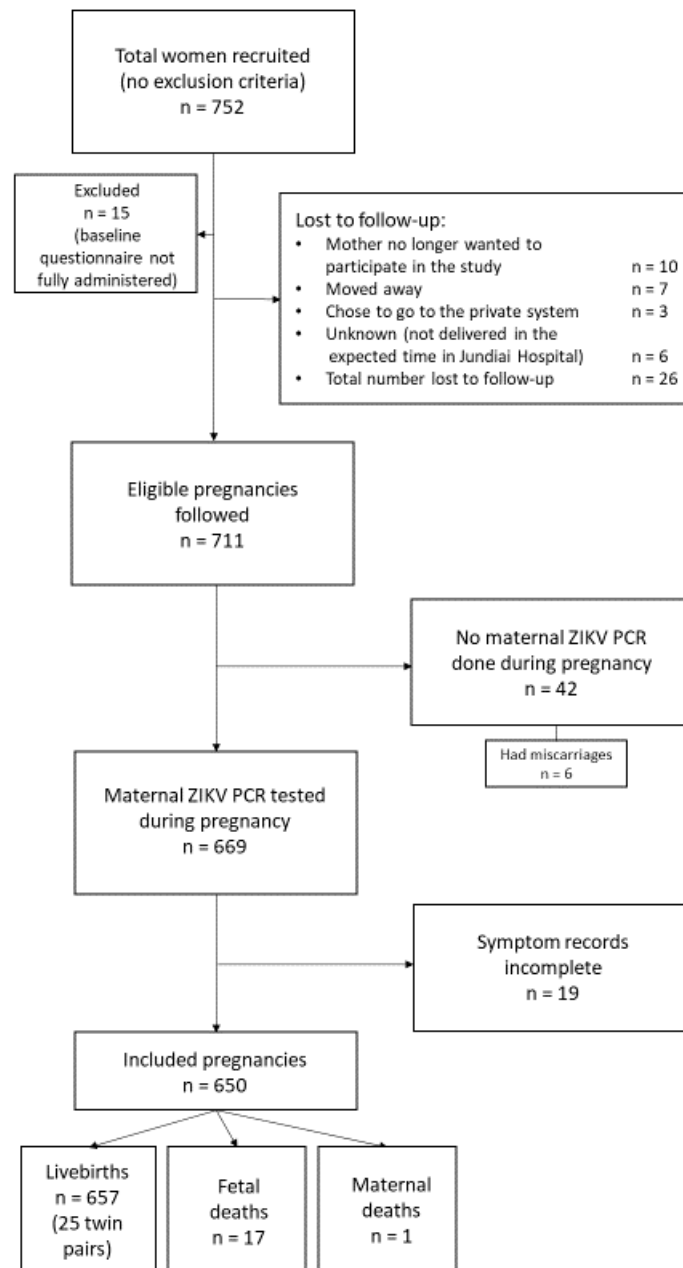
Total women recruited
(no exclusion criteria)
n = 752

Excluded
n = 15
(baseline questionnaire not fully administered)

Lost to follow-up:
• Mother no longer wanted to participate in the study n = 10
• Moved away n = 7
• Chose to go to the private system n = 3
• Unknown (not delivered in the expected time in Jundiai Hospital) n = 6
• Total number lost to follow-up n = 26

Eligible pregnancies followed
n = 711

No maternal ZIKV PCR done during pregnancy
n = 42

Had miscarriages
n = 6

Maternal ZIKV PCR tested during pregnancy
n = 669

Symptom records incomplete
n = 19

Included pregnancies
n = 650

Livebirths
n = 657
(25 twin pairs)

Fetal deaths
n = 17

Maternal deaths
n = 1